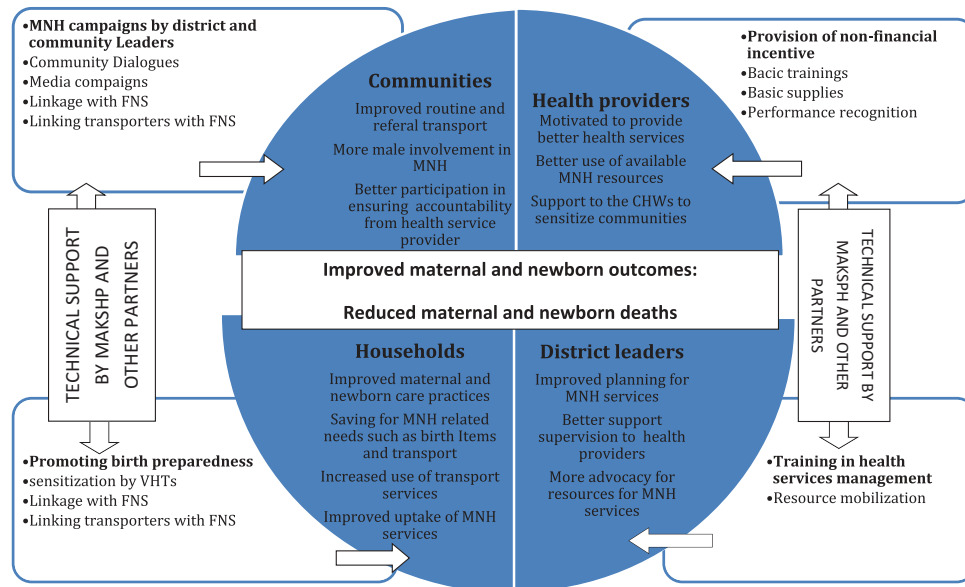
•MNH campaigns by district and community Leaders
•Community Dialogues
•Media compaigns
•Linkage with FNS
•Linking transporters with FNS

•Provision of non-financial incentive
•Bacic trainings
•Basic supplies
•Performance recognition

Communities
Improved routine and referal transport
More male involvement in MNH
Better participation in ensuring accountability from health service provider

Health providers
Motivated to provide better health services
Better use of available MNH resources
Support to the CHWs to sensitize communities

TECHNICAL SUPPORT BY MAKSHP AND OTHER PARTNERS

TECHNICAL SUPPORT BY MAKSPH AND OTHER PARTNERS

Improved maternal and newborn outcomes:
Reduced maternal and newborn deaths

Households
Improved maternal and newborn care practices
Saving for MNH related needs such as birth Items and transport
Increased use of transport services
Improved uptake of MNH services

District leaders
Improved planning for MNH services
Better support supervision to health providers
More advocacy for resources for MNH services

•Promoting birth preparedness
•sensitization by VHTs
•Linkage with FNS
•Linking transporters with FNS

•Training in health services management
•Resource mobilization